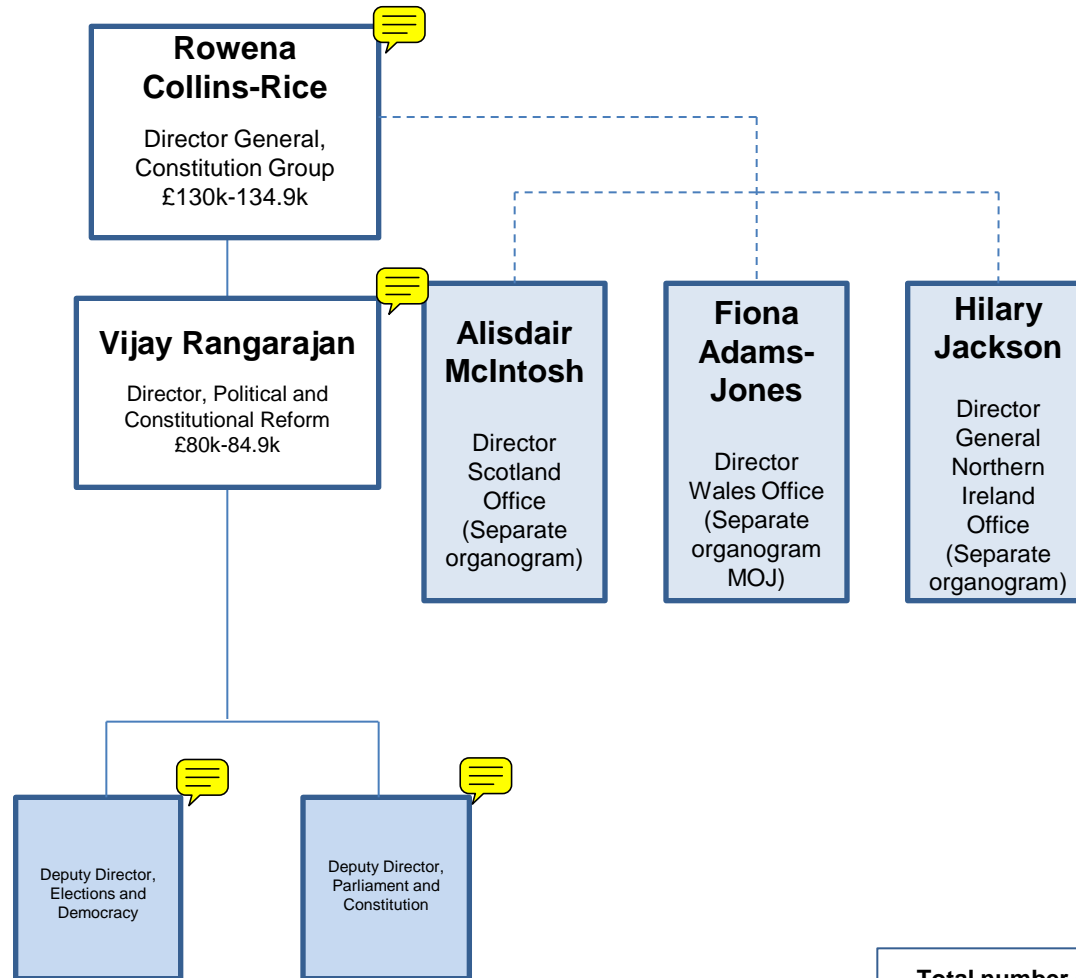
Rowena Collins-Rice

Director General, Constitution Group £130k-134.9k

Vijay Rangarajan

Director, Political and Constitutional Reform £80k-84.9k

Alisdair McIntosh

Director Scotland Office (Separate organogram)

Fiona Adams-Jones

Director Wales Office (Separate organogram MOJ)

Hilary Jackson

Director General Northern Ireland Office (Separate organogram)

Deputy Director, Elections and Democracy

Deputy Director, Parliament and Constitution

Total number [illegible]